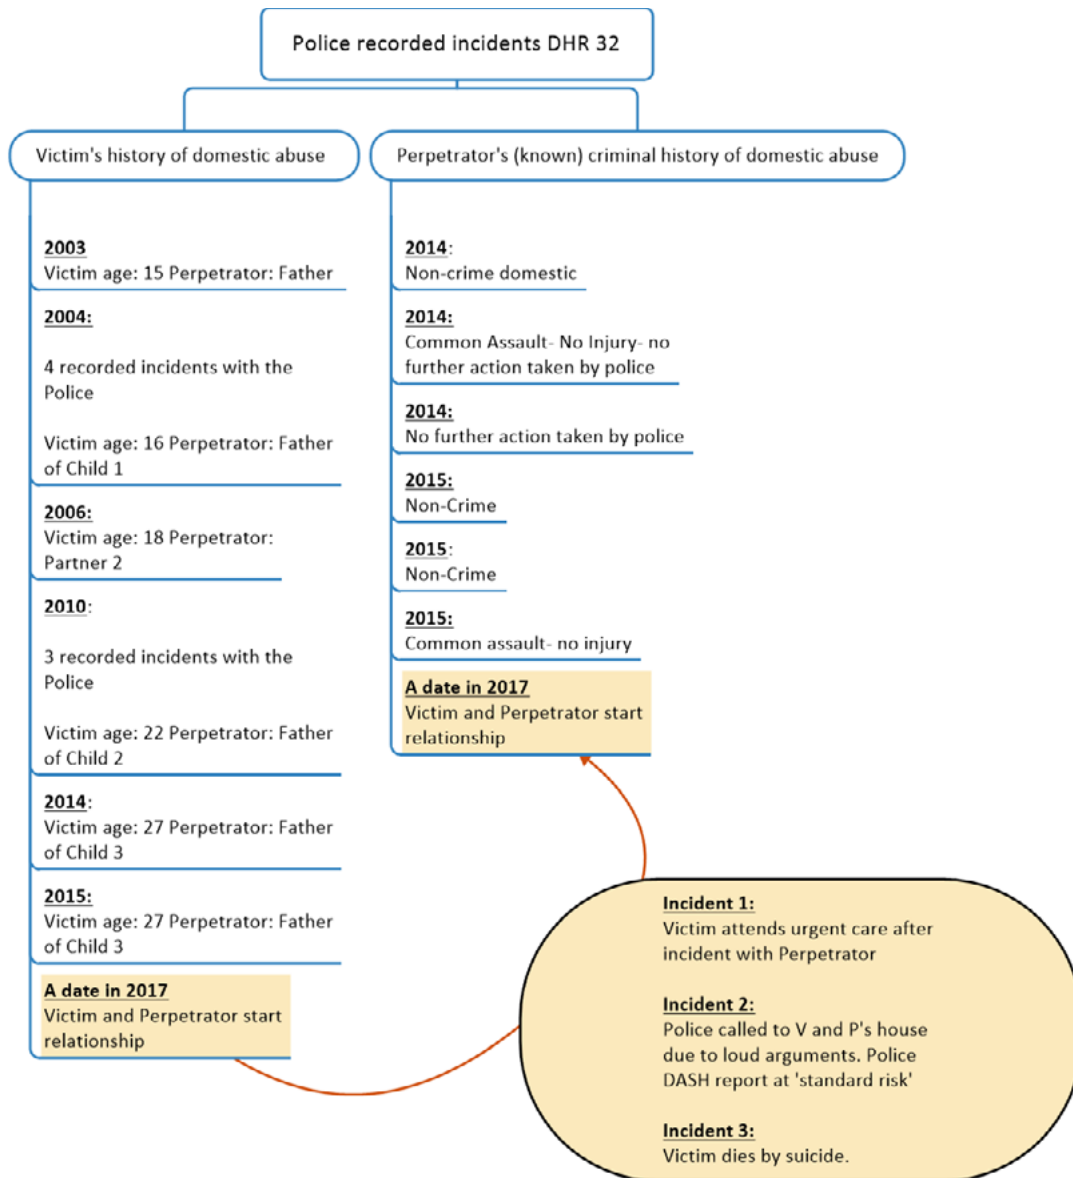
Police recorded incidents DHR 32

Victim's history of domestic abuse

2003
Victim age: 15 Perpetrator: Father

2004:

4 recorded incidents with the Police

Victim age: 16 Perpetrator: Father of Child 1

2006:
Victim age: 18 Perpetrator: Partner 2

2010:

3 recorded incidents with the Police

Victim age: 22 Perpetrator: Father of Child 2

2014:
Victim age: 27 Perpetrator: Father of Child 3

2015:
Victim age: 27 Perpetrator: Father of Child 3

A date in 2017
Victim and Perpetrator start relationship

Perpetrator's (known) criminal history of domestic abuse

2014:
Non-crime domestic

2014:
Common Assault- No Injury- no further action taken by police

2014:
No further action taken by police

2015:
Non-Crime

2015:
Non-Crime

2015:
Common assault- no injury

A date in 2017
Victim and Perpetrator start relationship

Incident 1:
Victim attends urgent care after incident with Perpetrator

Incident 2:
Police called to V and P's house due to loud arguments. Police DASH report at 'standard risk'

Incident 3:
Victim dies by suicide.